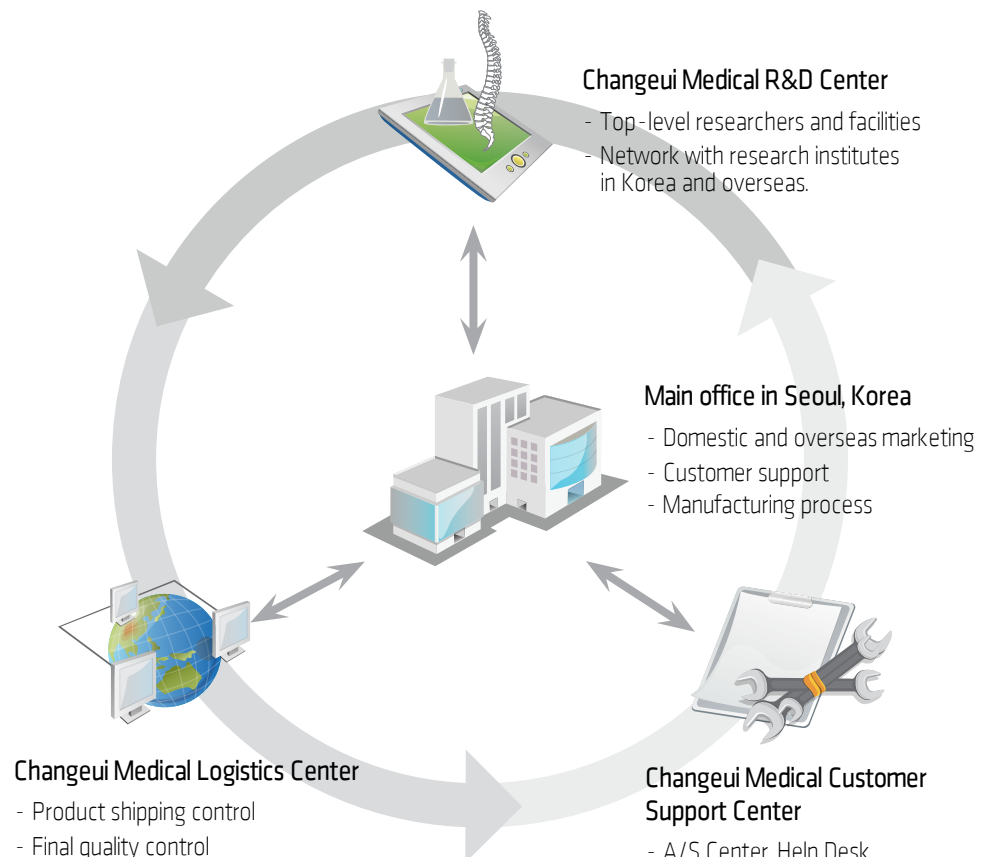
Changeui Medical R&D Center
- Top-level researchers and facilities
- Network with research institutes in Korea and overseas.

Main office in Seoul, Korea
- Domestic and overseas marketing
- Customer support
- Manufacturing process

Changeui Medical Logistics Center
- Product shipping control
- Final quality control

Changeui Medical Customer Support Center
- A/S Center, Help Desk